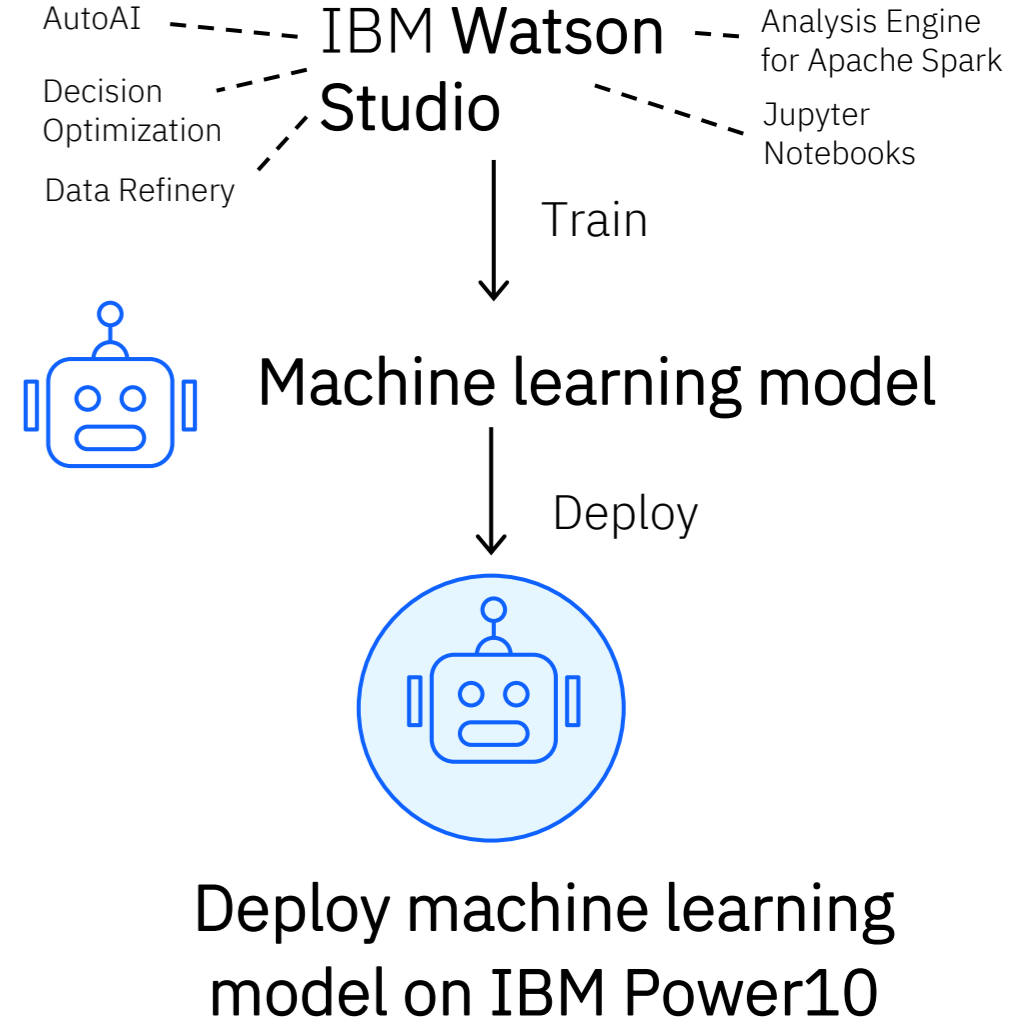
AutoAI

Decision Optimization

Data Refinery

IBM Watson Studio

Analysis Engine for Apache Spark

Jupyter Notebooks

Train

Machine learning model

Deploy

Deploy machine learning model on IBM Power10